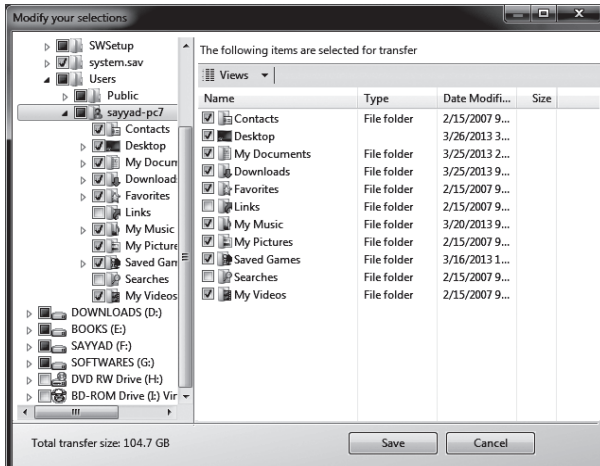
Modify your selections

SWSetup
system.sav
Users
Public
sayyad-pc7
Contacts
Desktop
My Docum
Download
Favorites
Links
My Music
My Picture
Saved Gam
Searches
My Videos
DOWNLOADS (D:)
BOOKS (E:)
SAYYAD (F:)
SOFTWARES (G:)
DVD RW Drive (H:)
BD-ROM Drive (I:) Vir

The following items are selected for transfer

Views

| Name | Type | Date Modifi... | Size |
|---|---|---|---|
| Contacts | File folder | 2/15/2007 9... | |
| Desktop | | 3/26/2013 3... | |
| My Documents | File folder | 3/25/2013 2... | |
| Downloads | File folder | 3/25/2013 9... | |
| Favorites | File folder | 2/15/2007 9... | |
| Links | File folder | 2/15/2007 9... | |
| My Music | File folder | 3/20/2013 9... | |
| My Pictures | File folder | 2/15/2007 9... | |
| Saved Games | File folder | 3/16/2013 1... | |
| Searches | File folder | 2/15/2007 9... | |
| My Videos | File folder | 2/15/2007 9... | |

Total transfer size: 104.7 GB

Save

Cancel